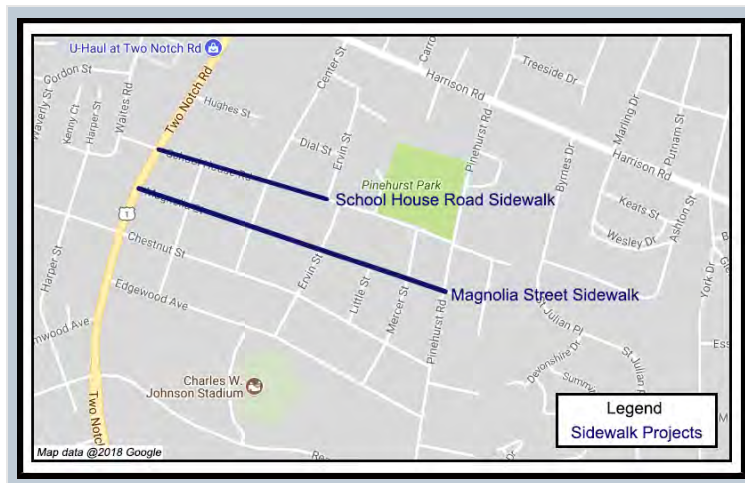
U-Haul at Two Notch Rd
Gordon St
Waverly St
Kenny Ct
Harper St
Waites Rd
Two Notch Rd
Hughes St
Center St
Carr
Harrison Rd
Treeside Dr
Dial St
Ervin St
Pinehurst Rd
Pinehurst Park
Byrnes Dr
Manning Dr
Putnam St
Harrison Rd
School House Road Sidewalk
Keats St
Ashton St
Wesley Dr
1
Chestnut St
Harper St
Edgewood Ave
Ervin St
Little St
Mercer St
Magnolia Street Sidewalk
Julian Pl
York Dr
nwood Ave
Pinehurst Rd
Devonshire Dr
St Julian Pl
Charles W. Johnson Stadium
Two Notc
Map data @2018 Google
Legend
Sidewalk Projects